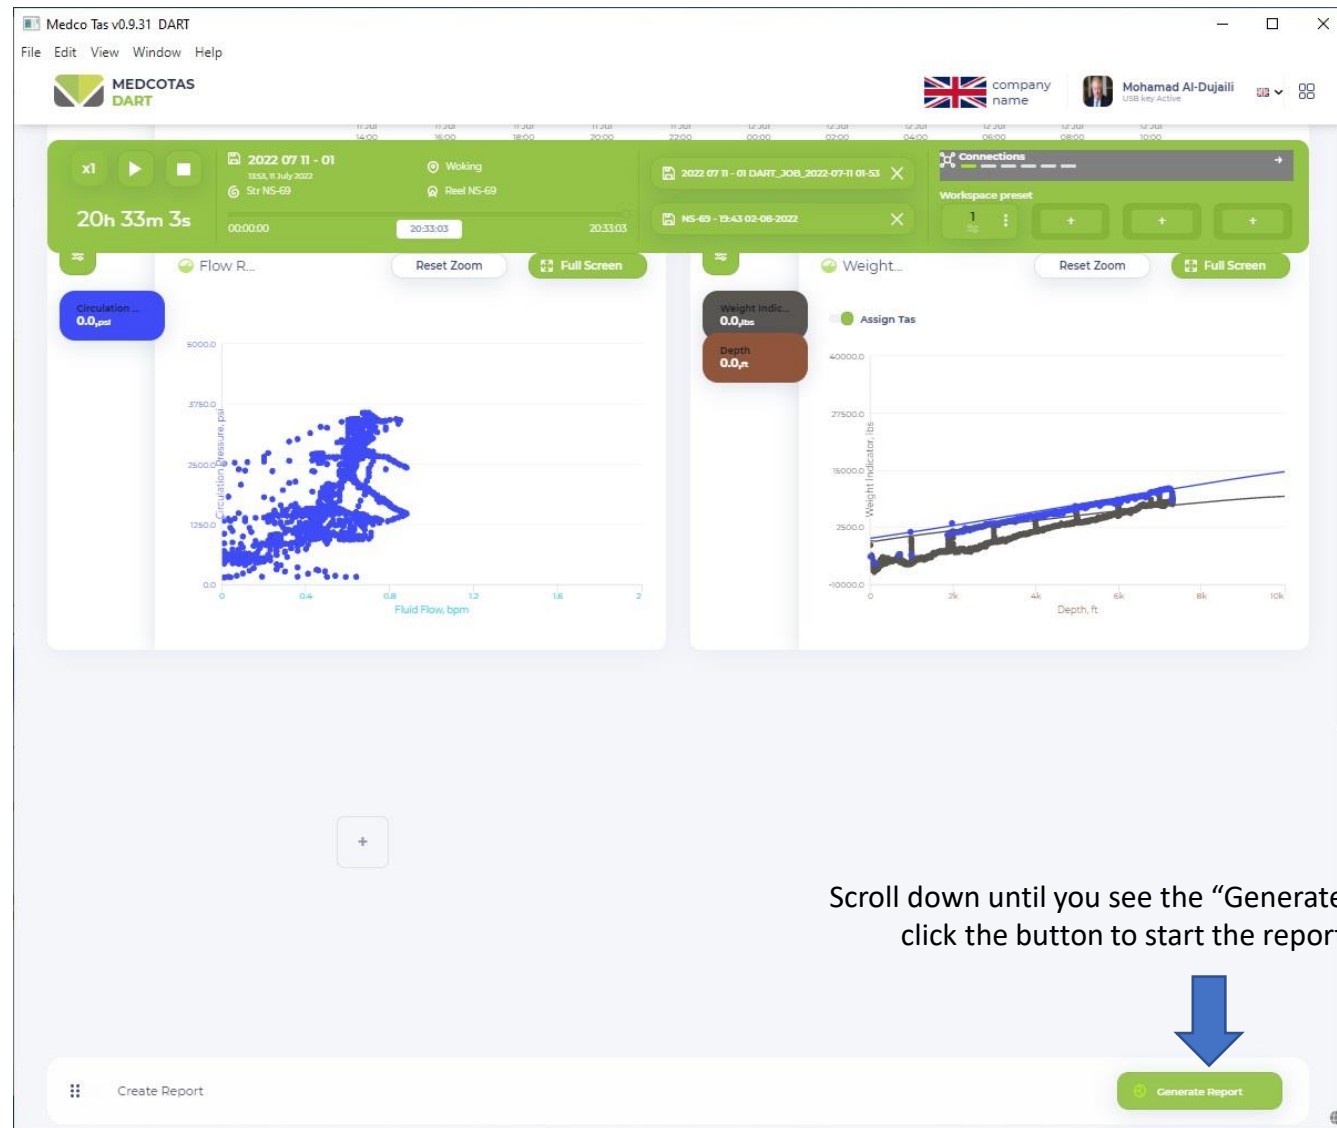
Medco Tas v0.9.31 DART
File Edit View Window Help
MEDCOTAS
DART
company name
Mohamad Al-Dujaili
USB key Active

x1
20h 33m 3s
2022 07 11 - 01
13:53, 11 July 2022
Str NS-69
Woking
Reel NS-69
00:00:00
20:33:03
20:33:03
2022 07 11 - 01 DART_JOB_2022-07-11 01-53
NS-69 - 19:43 02-08-2022
Connections
Workspace preset
1
+
+
+

Flow R...
Reset Zoom
Full Screen
Circulation ...
0.0,psi
5000.0
3750.0
2500.0
1250.0
0.0
Circulation Pressure, psi
0
0.4
0.8
1.2
1.6
2
Fluid Flow, bpm

Weight...
Reset Zoom
Full Screen
Weight Indic...
0.0,lbs
Depth
0.0,ft
Assign Tas
40000.0
27500.0
15000.0
2500.0
-10000.0
Weight Indicator, lbs
0
2k
4k
6k
8k
10k
Depth, ft

+

Scroll down until you see the “Generate
click the button to start the report

Create Report
Generate Report